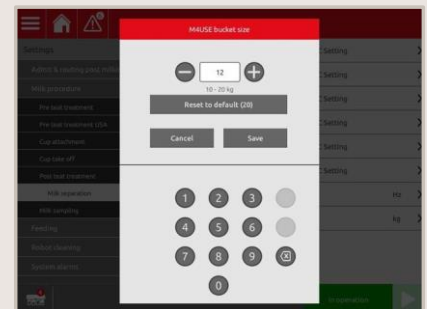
M4USE bucket size

12

10 - 20 kg

Reset to default (20)

Cancel

Save

1 2 3
4 5 6
7 8 9
0

Settings
Admit & feeding post milking
Milk procedure
Pre teat treatment
Pre teat treatment USA
Cup attachment
Cup take off
Post teat treatment
Milk separation
Milk sampling
Feeding
Robot cleaning
System alarms

Setting
Setting
Setting
Setting
Setting
Setting
Hz
kg

In operation